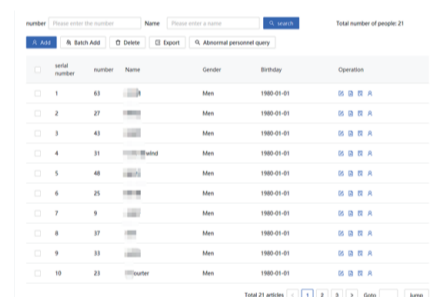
number Please enter the number Name Please enter a name search Total number of people: 21

Add Batch Add Delete Export Abnormal personnel query

| | serial number | number | Name | Gender | Birthday | Operation |
|---|---|---|---|---|---|---|
| | 1 | 63 | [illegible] | Men | 1980-01-01 | |
| | 2 | 27 | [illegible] | Men | 1980-01-01 | |
| | 3 | 43 | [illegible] | Men | 1980-01-01 | |
| | 4 | 31 | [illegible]wind | Men | 1980-01-01 | |
| | 5 | 48 | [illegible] | Men | 1980-01-01 | |
| | 6 | 25 | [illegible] | Men | 1980-01-01 | |
| | 7 | 9 | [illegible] | Men | 1980-01-01 | |
| | 8 | 37 | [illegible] | Men | 1980-01-01 | |
| | 9 | 33 | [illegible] | Men | 1980-01-01 | |
| | 10 | 23 | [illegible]ourter | Men | 1980-01-01 | |

Total 21 articles < 1 2 3 > Goto Jump